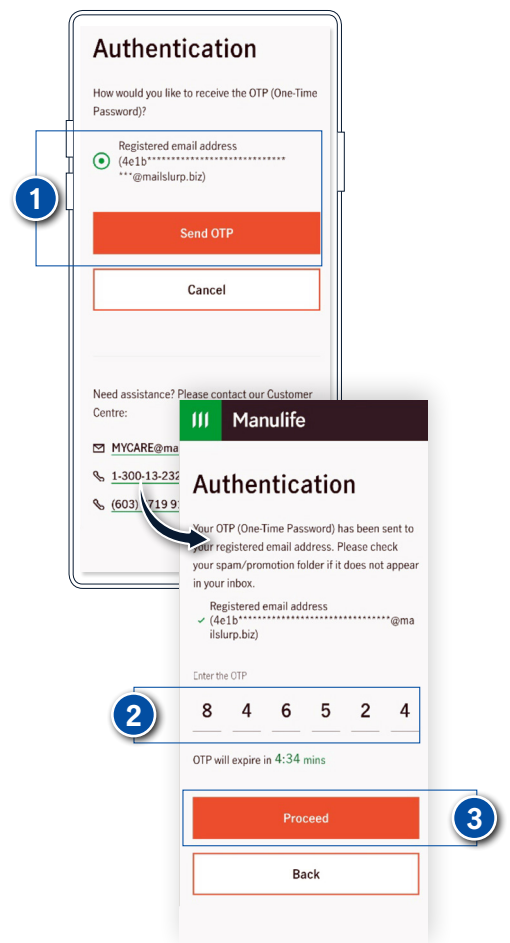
Authentication

How would you like to receive the OTP (One-Time Password)?

Registered email address (4e1b******************************
***@mailslurp.biz)

1

Send OTP

Cancel

Need assistance? Please contact our Customer Centre:

MYCARE@ma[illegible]

1-300-13-232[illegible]

(603) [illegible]719 9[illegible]

Manulife

Authentication

Your OTP (One-Time Password) has been sent to your registered email address. Please check your spam/promotion folder if it does not appear in your inbox.

✓ Registered email address (4e1b********************************@mailslurp.biz)

Enter the OTP

2

8 4 6 5 2 4

OTP will expire in 4:34 mins

Proceed

3

Back